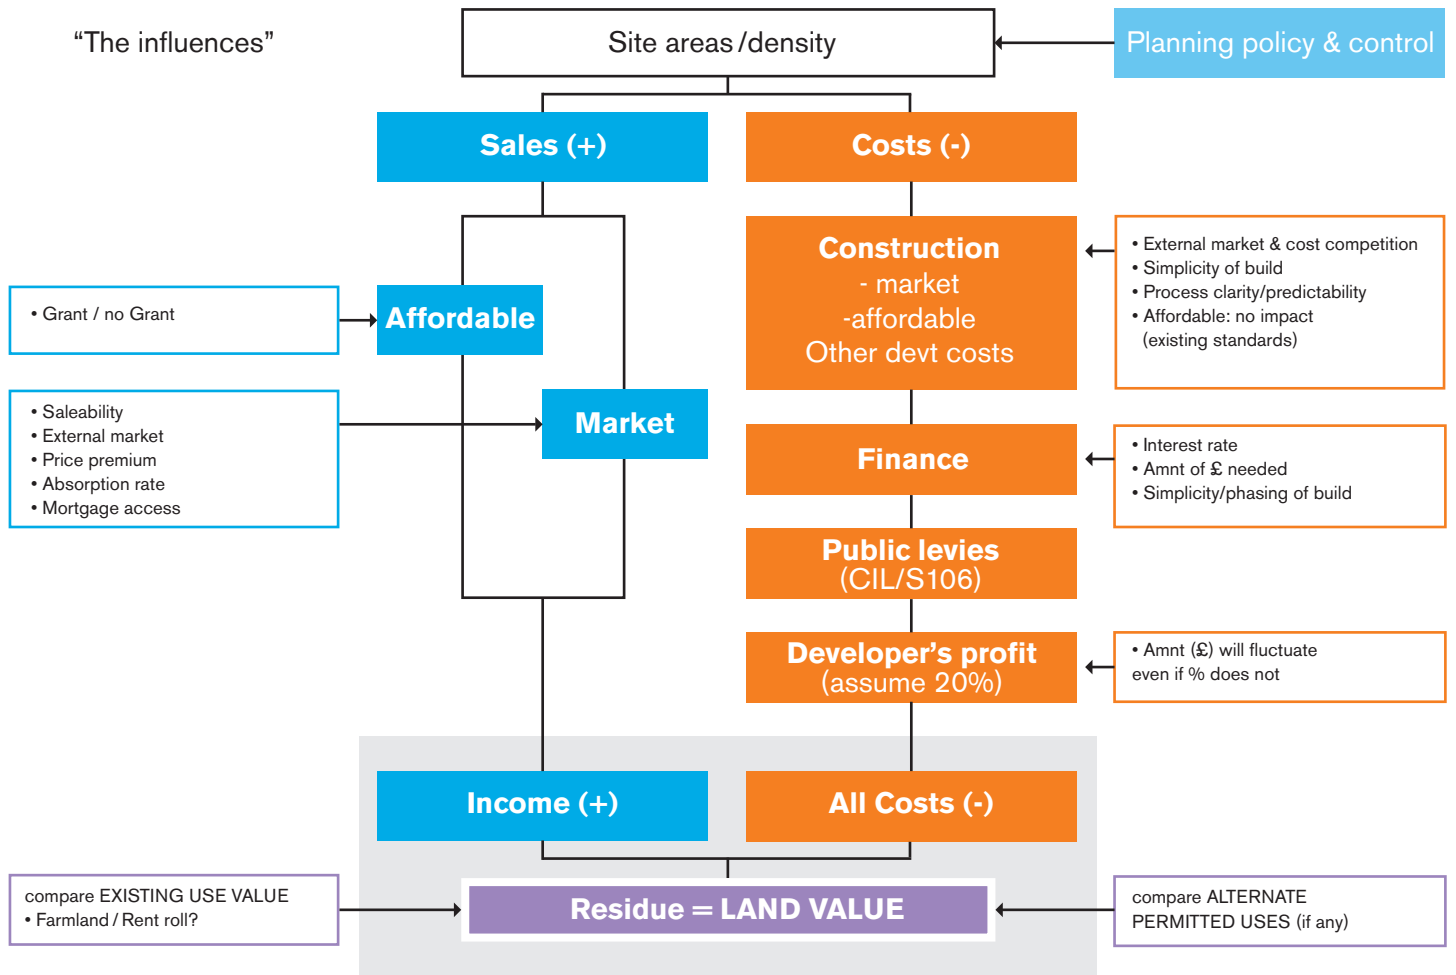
“The influences”

Site areas / density

Planning policy & control

Sales (+)

Costs (-)

Construction
- market
-affordable
Other devt costs

• External market & cost competition
• Simplicity of build
• Process clarity/predictability
• Affordable: no impact (existing standards)

• Grant / no Grant

Affordable

• Saleability
• External market
• Price premium
• Absorption rate
• Mortgage access

Market

Finance

• Interest rate
• Amnt of £ needed
• Simplicity/phasing of build

Public levies (CIL/S106)

Developer’s profit (assume 20%)

• Amnt (£) will fluctuate even if % does not

Income (+)

All Costs (-)

compare EXISTING USE VALUE
• Farmland / Rent roll?

Residue = LAND VALUE

compare ALTERNATE PERMITTED USES (if any)